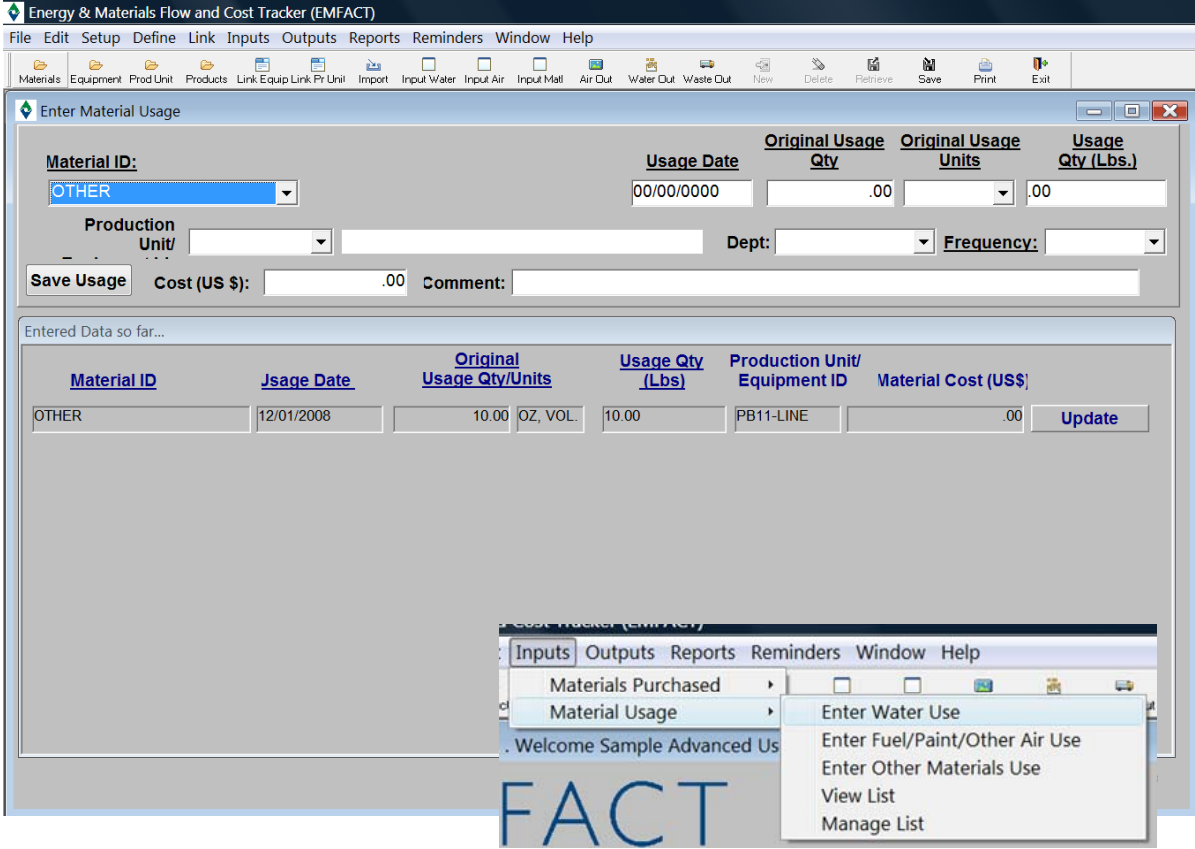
Energy & Materials Flow and Cost Tracker (EMFACT)

File Edit Setup Define Link Inputs Outputs Reports Reminders Window Help

Materials Equipment Prod Unit Products Link Equip Link Pr Unit Import Input Water Input Air Input Matl Air Out Water Out Waste Out New Delete Retrieve Save Print Exit

Enter Material Usage

Material ID:
OTHER

Usage Date
00/00/0000

Original Usage Qty
.00

Original Usage Units

Usage Qty (Lbs.)
.00

Production Unit/

Dept:

Frequency:

Save Usage

Cost (US $):
.00

Comment:

Entered Data so far...

| Material ID | Jsage Date | Original Usage Qty/Units | | Usage Qty (Lbs) | Production Unit/ Equipment ID | Material Cost (US$) | |
|---|---|---|---|---|---|---|---|
| OTHER | 12/01/2008 | 10.00 | OZ, VOL. | 10.00 | PB11-LINE | .00 | Update |

Inputs Outputs Reports Reminders Window Help

Materials Purchased
Material Usage

Enter Water Use
Enter Fuel/Paint/Other Air Use
Enter Other Materials Use
View List
Manage List

. Welcome Sample Advanced Us

FACT